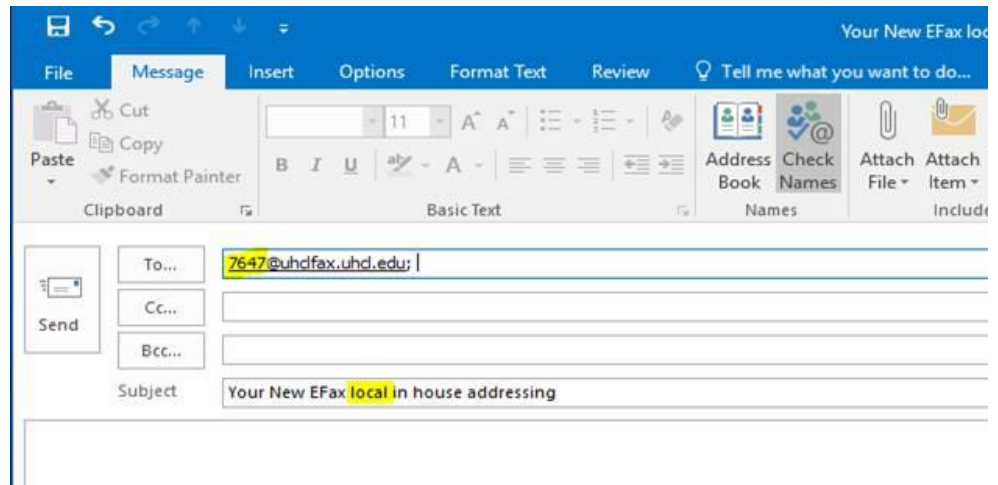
Your New EFax loc

File Message Insert Options Format Text Review Tell me what you want to do...

Cut
Copy
Paste
Format Painter
Clipboard

11
A A
B I U
Basic Text

Address Book
Check Names
Names

Attach File
Attach Item
Include

Send

To...
7647@uhclfax.uhcl.edu;

Cc...

Bcc...

Subject
Your New EFax local in house addressing